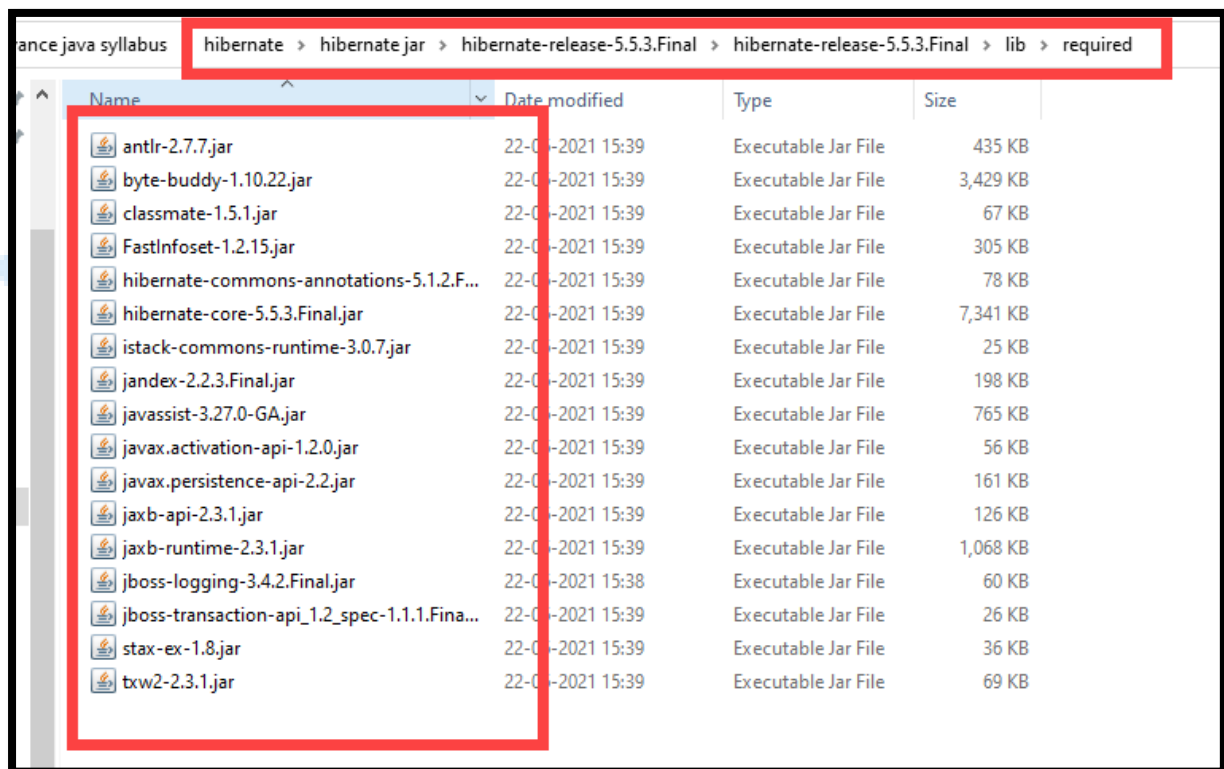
rance java syllabus > hibernate > hibernate jar > hibernate-release-5.5.3.Final > hibernate-release-5.5.3.Final > lib > required

| Name | Date modified | Type | Size |
|---|---|---|---|
| antlr-2.7.7.jar | 22-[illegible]-2021 15:39 | Executable Jar File | 435 KB |
| byte-buddy-1.10.22.jar | 22-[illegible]-2021 15:39 | Executable Jar File | 3,429 KB |
| classmate-1.5.1.jar | 22-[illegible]-2021 15:39 | Executable Jar File | 67 KB |
| FastInfoset-1.2.15.jar | 22-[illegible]-2021 15:39 | Executable Jar File | 305 KB |
| hibernate-commons-annotations-5.1.2.F... | 22-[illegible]-2021 15:39 | Executable Jar File | 78 KB |
| hibernate-core-5.5.3.Final.jar | 22-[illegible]-2021 15:39 | Executable Jar File | 7,341 KB |
| istack-commons-runtime-3.0.7.jar | 22-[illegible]-2021 15:39 | Executable Jar File | 25 KB |
| jandex-2.2.3.Final.jar | 22-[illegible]-2021 15:39 | Executable Jar File | 198 KB |
| javassist-3.27.0-GA.jar | 22-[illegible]-2021 15:39 | Executable Jar File | 765 KB |
| javax.activation-api-1.2.0.jar | 22-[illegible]-2021 15:39 | Executable Jar File | 56 KB |
| javax.persistence-api-2.2.jar | 22-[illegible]-2021 15:39 | Executable Jar File | 161 KB |
| jaxb-api-2.3.1.jar | 22-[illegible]-2021 15:39 | Executable Jar File | 126 KB |
| jaxb-runtime-2.3.1.jar | 22-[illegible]-2021 15:39 | Executable Jar File | 1,068 KB |
| jboss-logging-3.4.2.Final.jar | 22-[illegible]-2021 15:38 | Executable Jar File | 60 KB |
| jboss-transaction-api_1.2_spec-1.1.1.Fina... | 22-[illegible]-2021 15:39 | Executable Jar File | 26 KB |
| stax-ex-1.8.jar | 22-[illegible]-2021 15:39 | Executable Jar File | 36 KB |
| txw2-2.3.1.jar | 22-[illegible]-2021 15:39 | Executable Jar File | 69 KB |